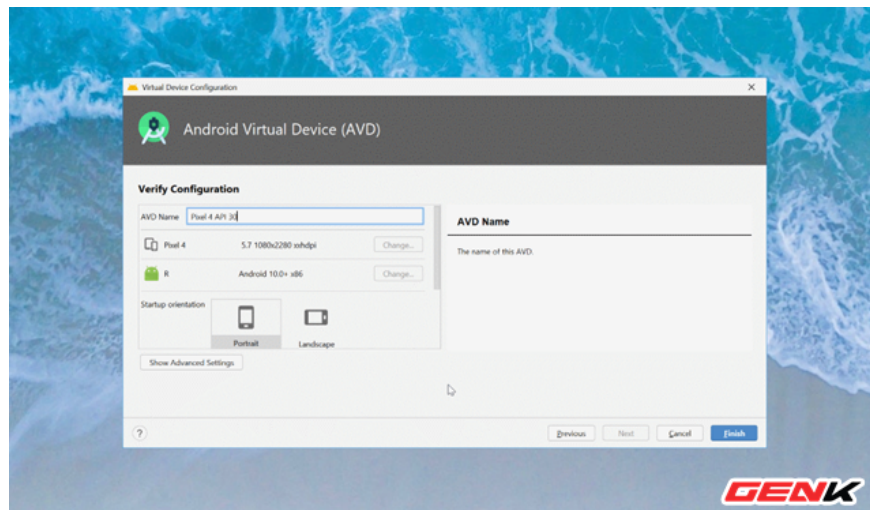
Virtual Device Configuration

Android Virtual Device (AVD)

Verify Configuration

AVD Name Pixel 4 API 30

Pixel 4 5.7 1080x2280 xxhdpi Change...

R Android 10.0+ x86 Change...

Startup orientation

Portrait

Landscape

Show Advanced Settings

AVD Name

The name of this AVD.

?

Previous Next Cancel Finish

GENK